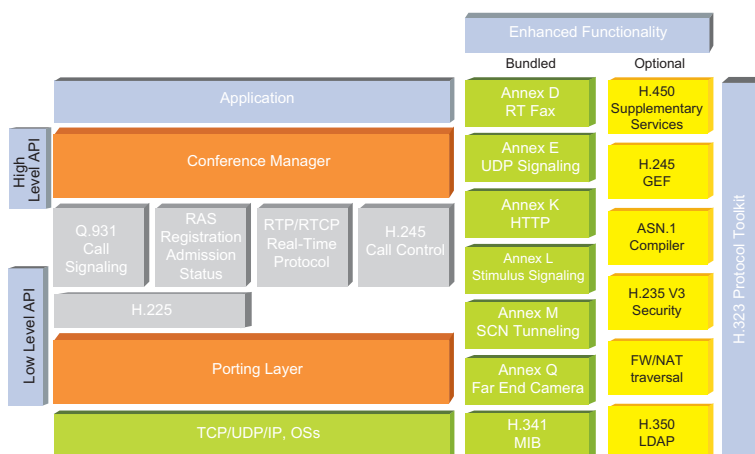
Enhanced Functionality

Bundled

Optional

Application

Annex D
RT Fax

H.450
Supplementary Services

High Level API

Conference Manager

Annex E
UDP Signaling

H.245
GEF

Q.931
Call Signaling

RAS
Registration Admission Status

RTP/RTCP
Real-Time Protocol

H.245
Call Control

Annex K
HTTP

ASN.1
Compiler

Annex L
Stimulus Signaling

H.225

Annex M
SCN Tunneling

H.235 V3
Security

Low Level API

Porting Layer

Annex Q
Far End Camera

FW/NAT
traversal

TCP/UDP/IP, OSs

H.341
MIB

H.350
LDAP

H.323 Protocol Toolkit